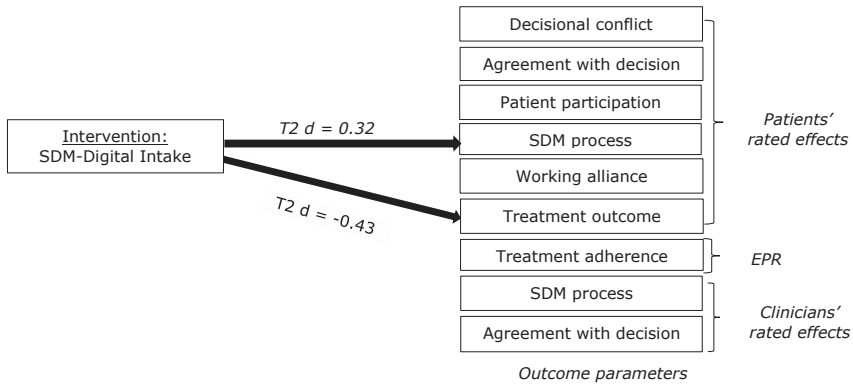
Intervention:
SDM-Digital Intake

T2 d = 0.32

T2 d = -0.43

Decisional conflict

Agreement with decision

Patient participation

SDM process

Working alliance

Treatment outcome

Patients' rated effects

Treatment adherence

EPR

SDM process

Agreement with decision

Clinicians' rated effects

Outcome parameters